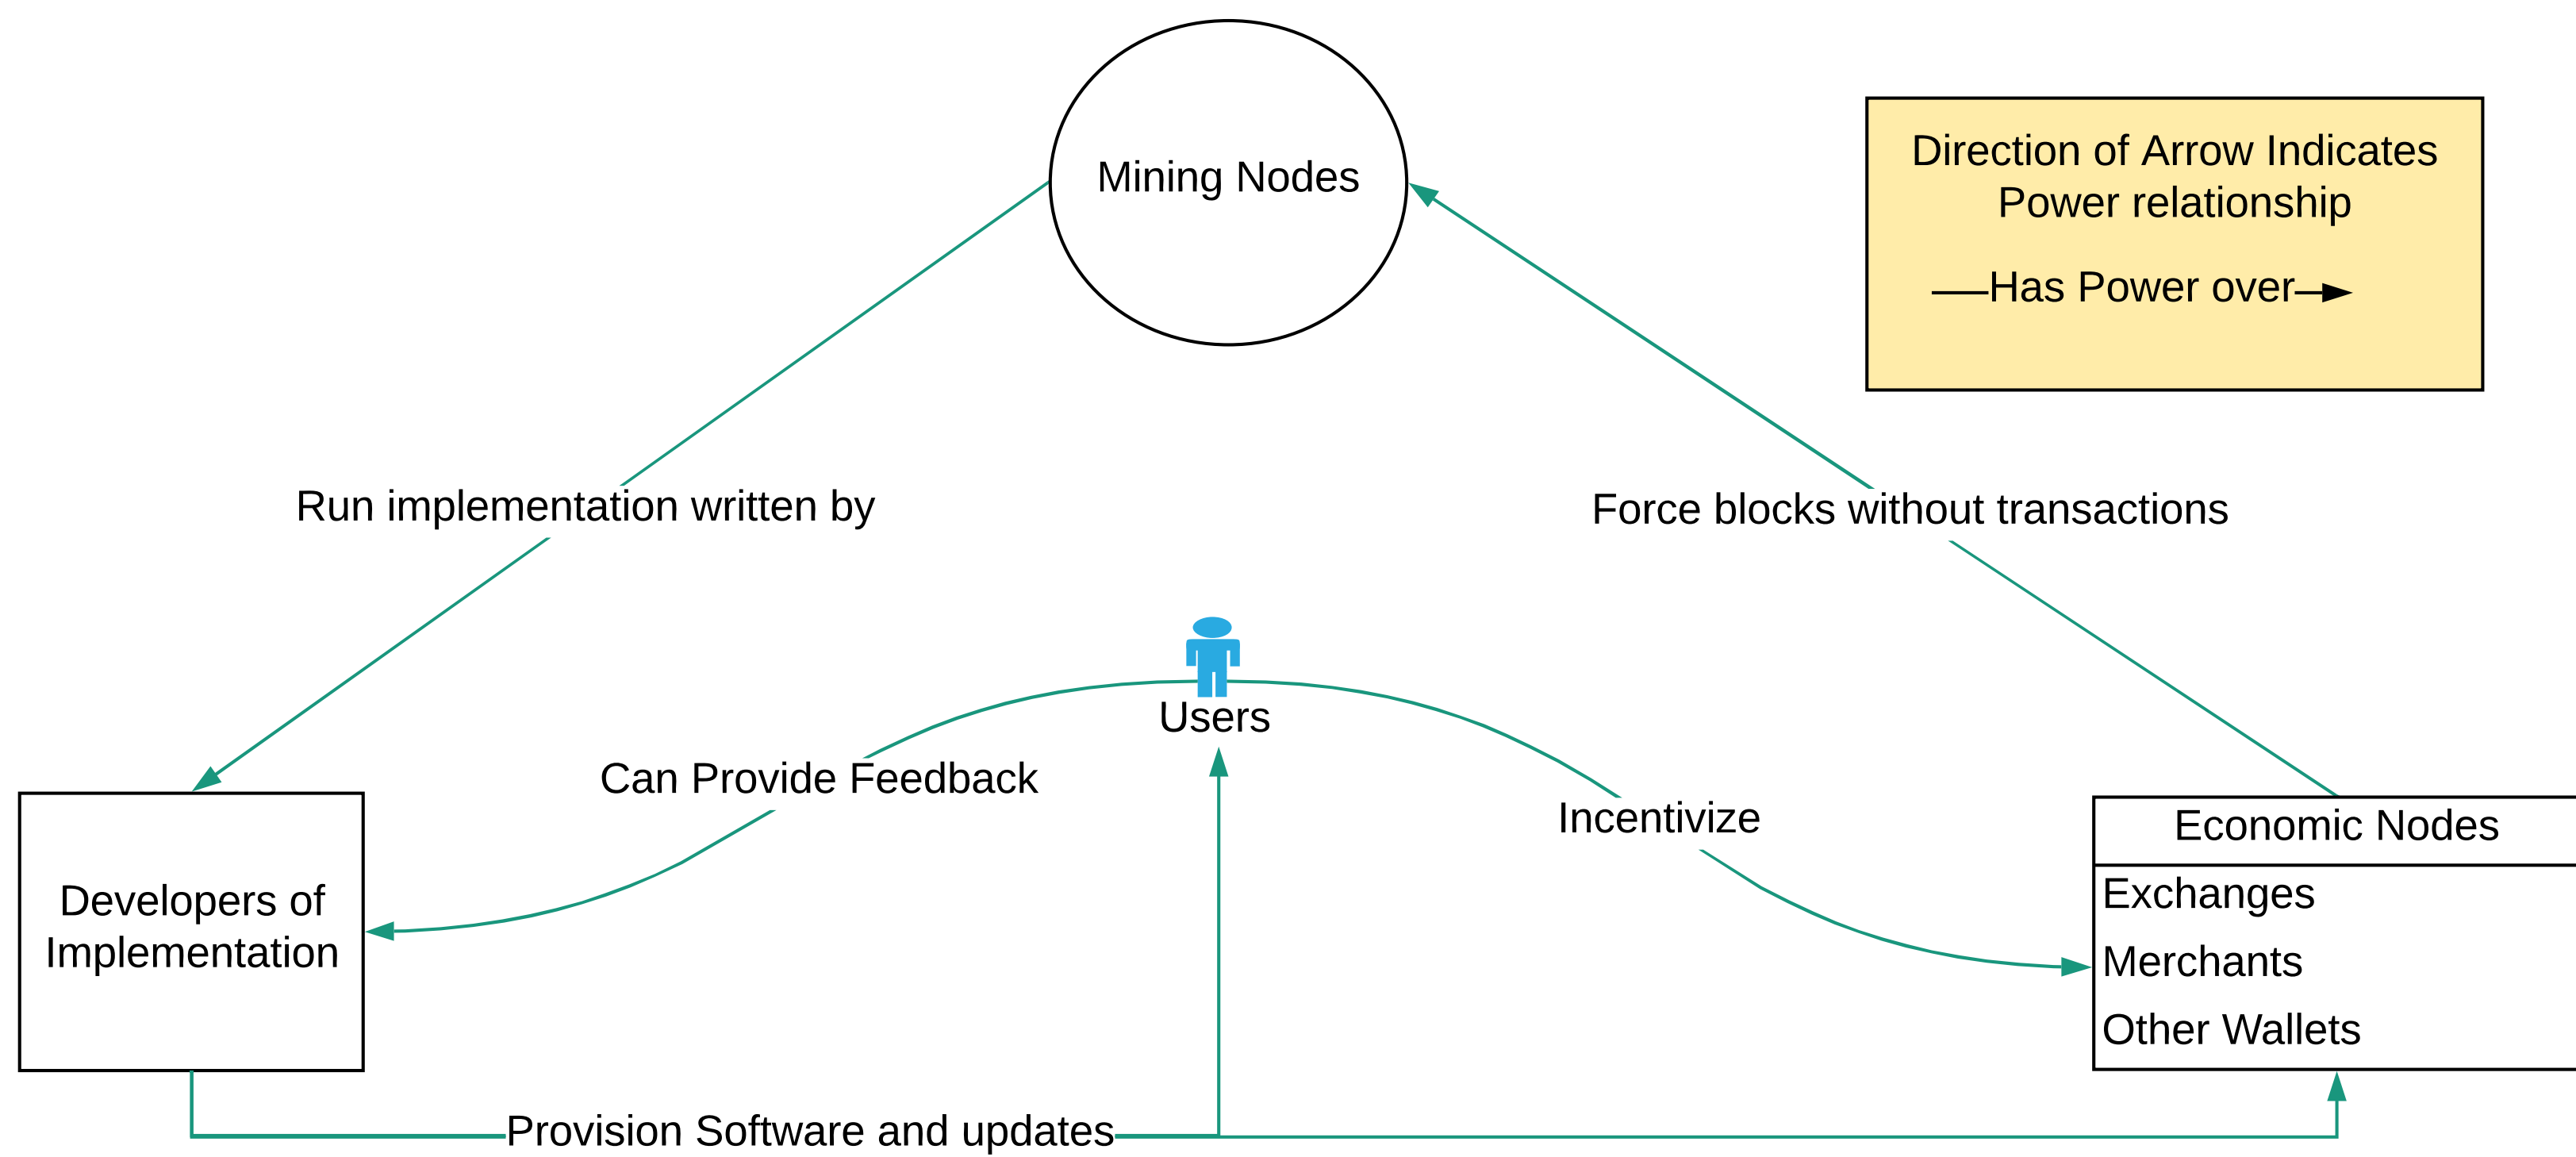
Mining Nodes

Direction of Arrow Indicates Power relationship

Has Power over

Run implementation written by

Force blocks without transactions

Users

Can Provide Feedback

Incentivize

Developers of Implementation

Economic Nodes

Exchanges

Merchants

Other Wallets

Provision Software and updates